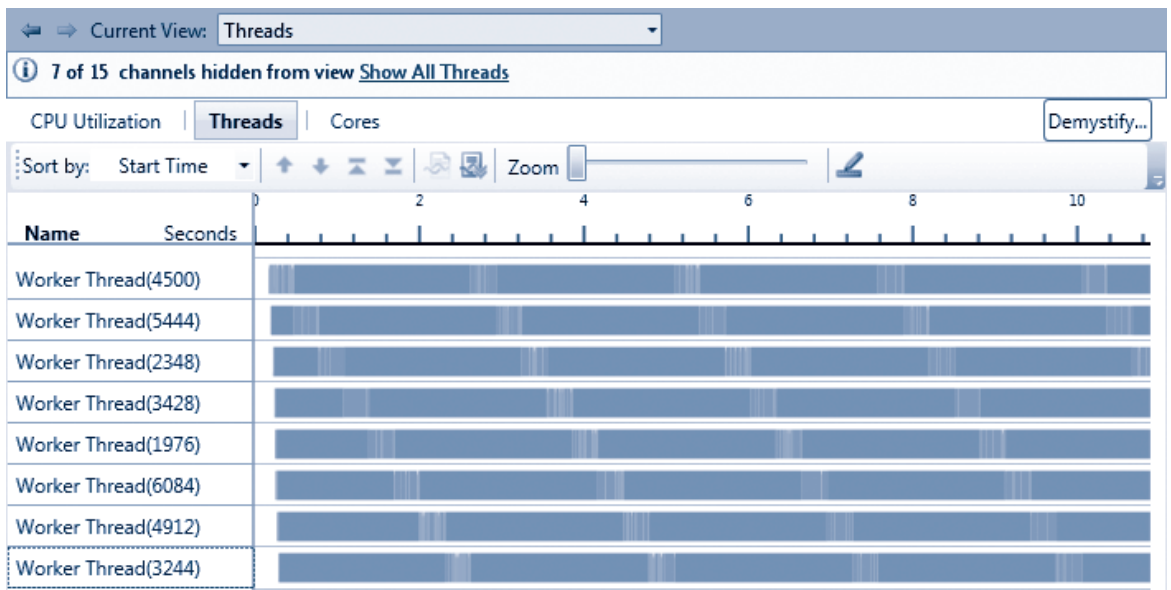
Current View: Threads

ⓘ 7 of 15 channels hidden from view Show All Threads

CPU Utilization | Threads | Cores

Demystify...

Sort by: Start Time

Zoom

0 2 4 6 8 10

Name Seconds

Worker Thread(4500)
Worker Thread(5444)
Worker Thread(2348)
Worker Thread(3428)
Worker Thread(1976)
Worker Thread(6084)
Worker Thread(4912)
Worker Thread(3244)